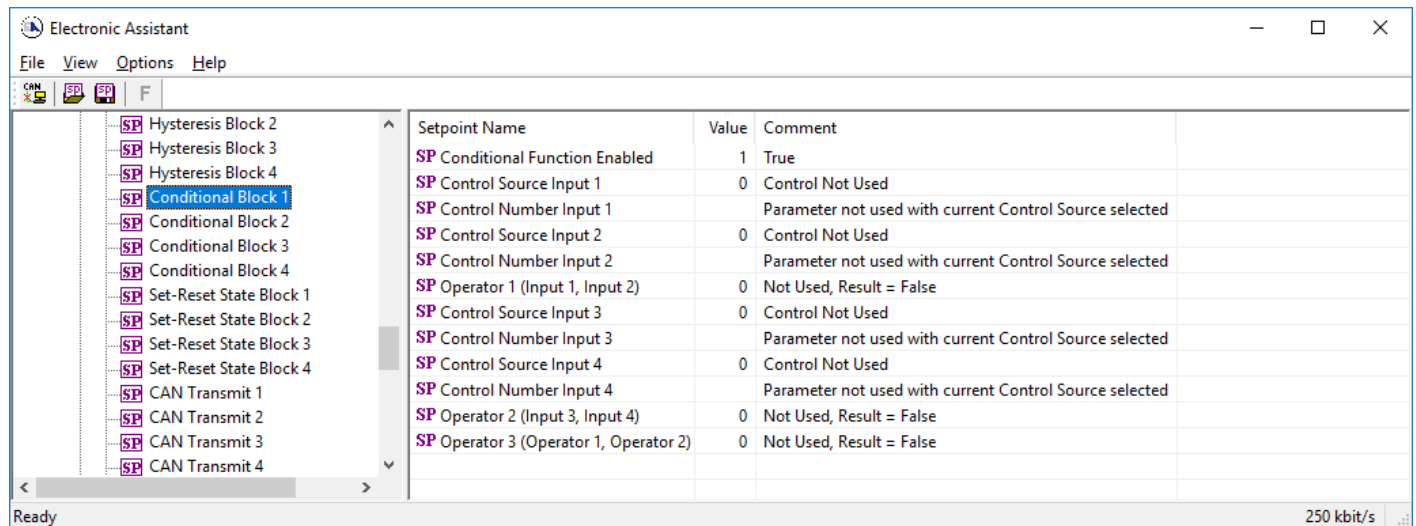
Electronic Assistant

File View Options Help

CAN SP SP F

SP Hysteresis Block 2
SP Hysteresis Block 3
SP Hysteresis Block 4
SP Conditional Block 1
SP Conditional Block 2
SP Conditional Block 3
SP Conditional Block 4
SP Set-Reset State Block 1
SP Set-Reset State Block 2
SP Set-Reset State Block 3
SP Set-Reset State Block 4
SP CAN Transmit 1
SP CAN Transmit 2
SP CAN Transmit 3
SP CAN Transmit 4

| Setpoint Name | Value | Comment |
|---|---|---|
| SP Conditional Function Enabled | 1 | True |
| SP Control Source Input 1 | 0 | Control Not Used |
| SP Control Number Input 1 | | Parameter not used with current Control Source selected |
| SP Control Source Input 2 | 0 | Control Not Used |
| SP Control Number Input 2 | | Parameter not used with current Control Source selected |
| SP Operator 1 (Input 1, Input 2) | 0 | Not Used, Result = False |
| SP Control Source Input 3 | 0 | Control Not Used |
| SP Control Number Input 3 | | Parameter not used with current Control Source selected |
| SP Control Source Input 4 | 0 | Control Not Used |
| SP Control Number Input 4 | | Parameter not used with current Control Source selected |
| SP Operator 2 (Input 3, Input 4) | 0 | Not Used, Result = False |
| SP Operator 3 (Operator 1, Operator 2) | 0 | Not Used, Result = False |

Ready
250 kbit/s